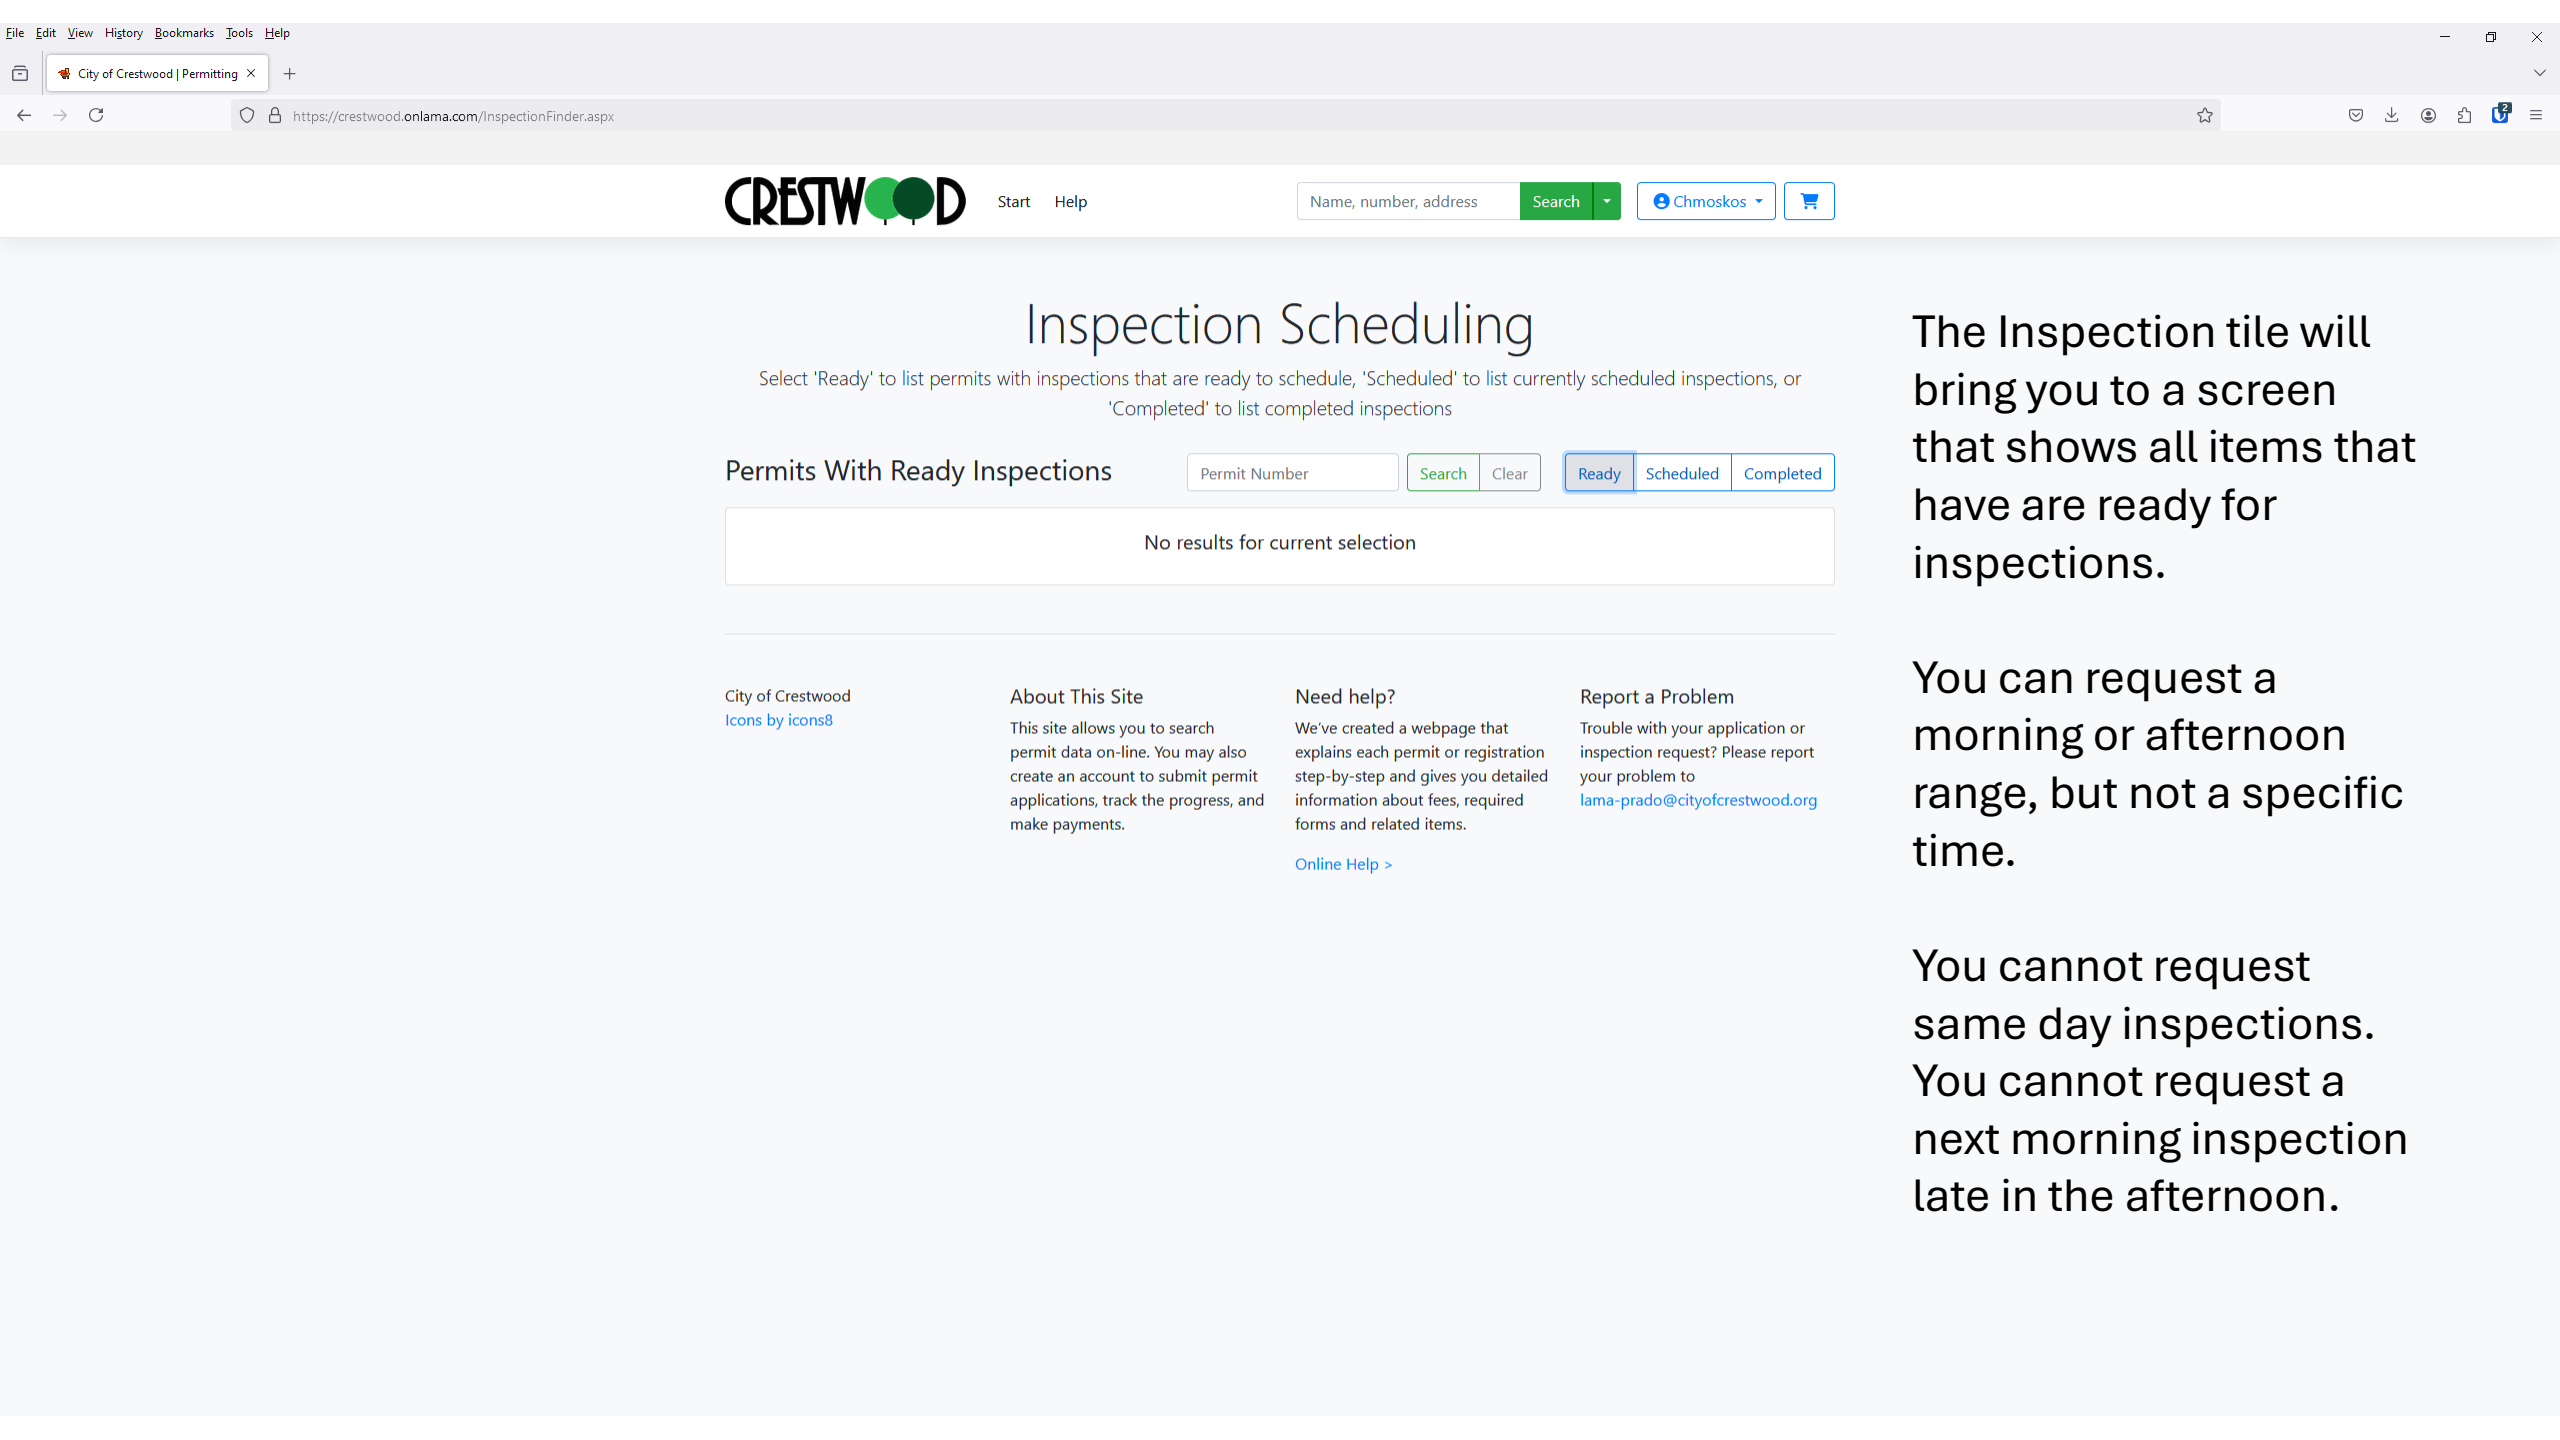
File Edit View History Bookmarks Tools Help

City of Crestwood | Permitting

https://crestwood.onlama.com/InspectionFinder.aspx

CRESTWOOD Start Help

Name, number, address Search Chmoskos

Inspection Scheduling

Select 'Ready' to list permits with inspections that are ready to schedule, 'Scheduled' to list currently scheduled inspections, or 'Completed' to list completed inspections

Permits With Ready Inspections

Permit Number Search Clear Ready Scheduled Completed

No results for current selection

City of Crestwood
Icons by icons8

About This Site
This site allows you to search permit data on-line. You may also create an account to submit permit applications, track the progress, and make payments.

Need help?
We've created a webpage that explains each permit or registration step-by-step and gives you detailed information about fees, required forms and related items.

Online Help >

Report a Problem
Trouble with your application or inspection request? Please report your problem to
lama-prado@cityofcrestwood.org

The Inspection tile will bring you to a screen that shows all items that have are ready for inspections.

You can request a morning or afternoon range, but not a specific time.

You cannot request same day inspections. You cannot request a next morning inspection late in the afternoon.